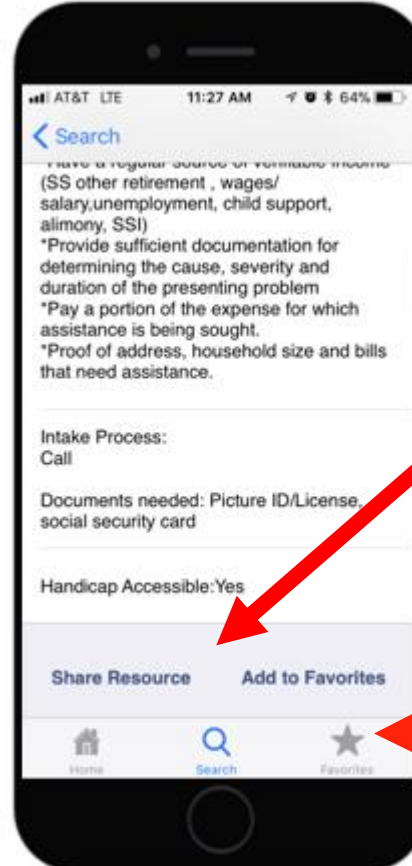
AT&T LTE 11:27 AM 64%

Search

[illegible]
(SS other retirement , wages/ salary,unemployment, child support, alimony, SSI)
*Provide sufficient documentation for determining the cause, severity and duration of the presenting problem
*Pay a portion of the expense for which assistance is being sought.
*Proof of address, household size and bills that need assistance.

Intake Process:
Call

Documents needed: Picture ID/License, social security card

Handicap Accessible:Yes

Share Resource Add to Favorites

Home Search Favorites